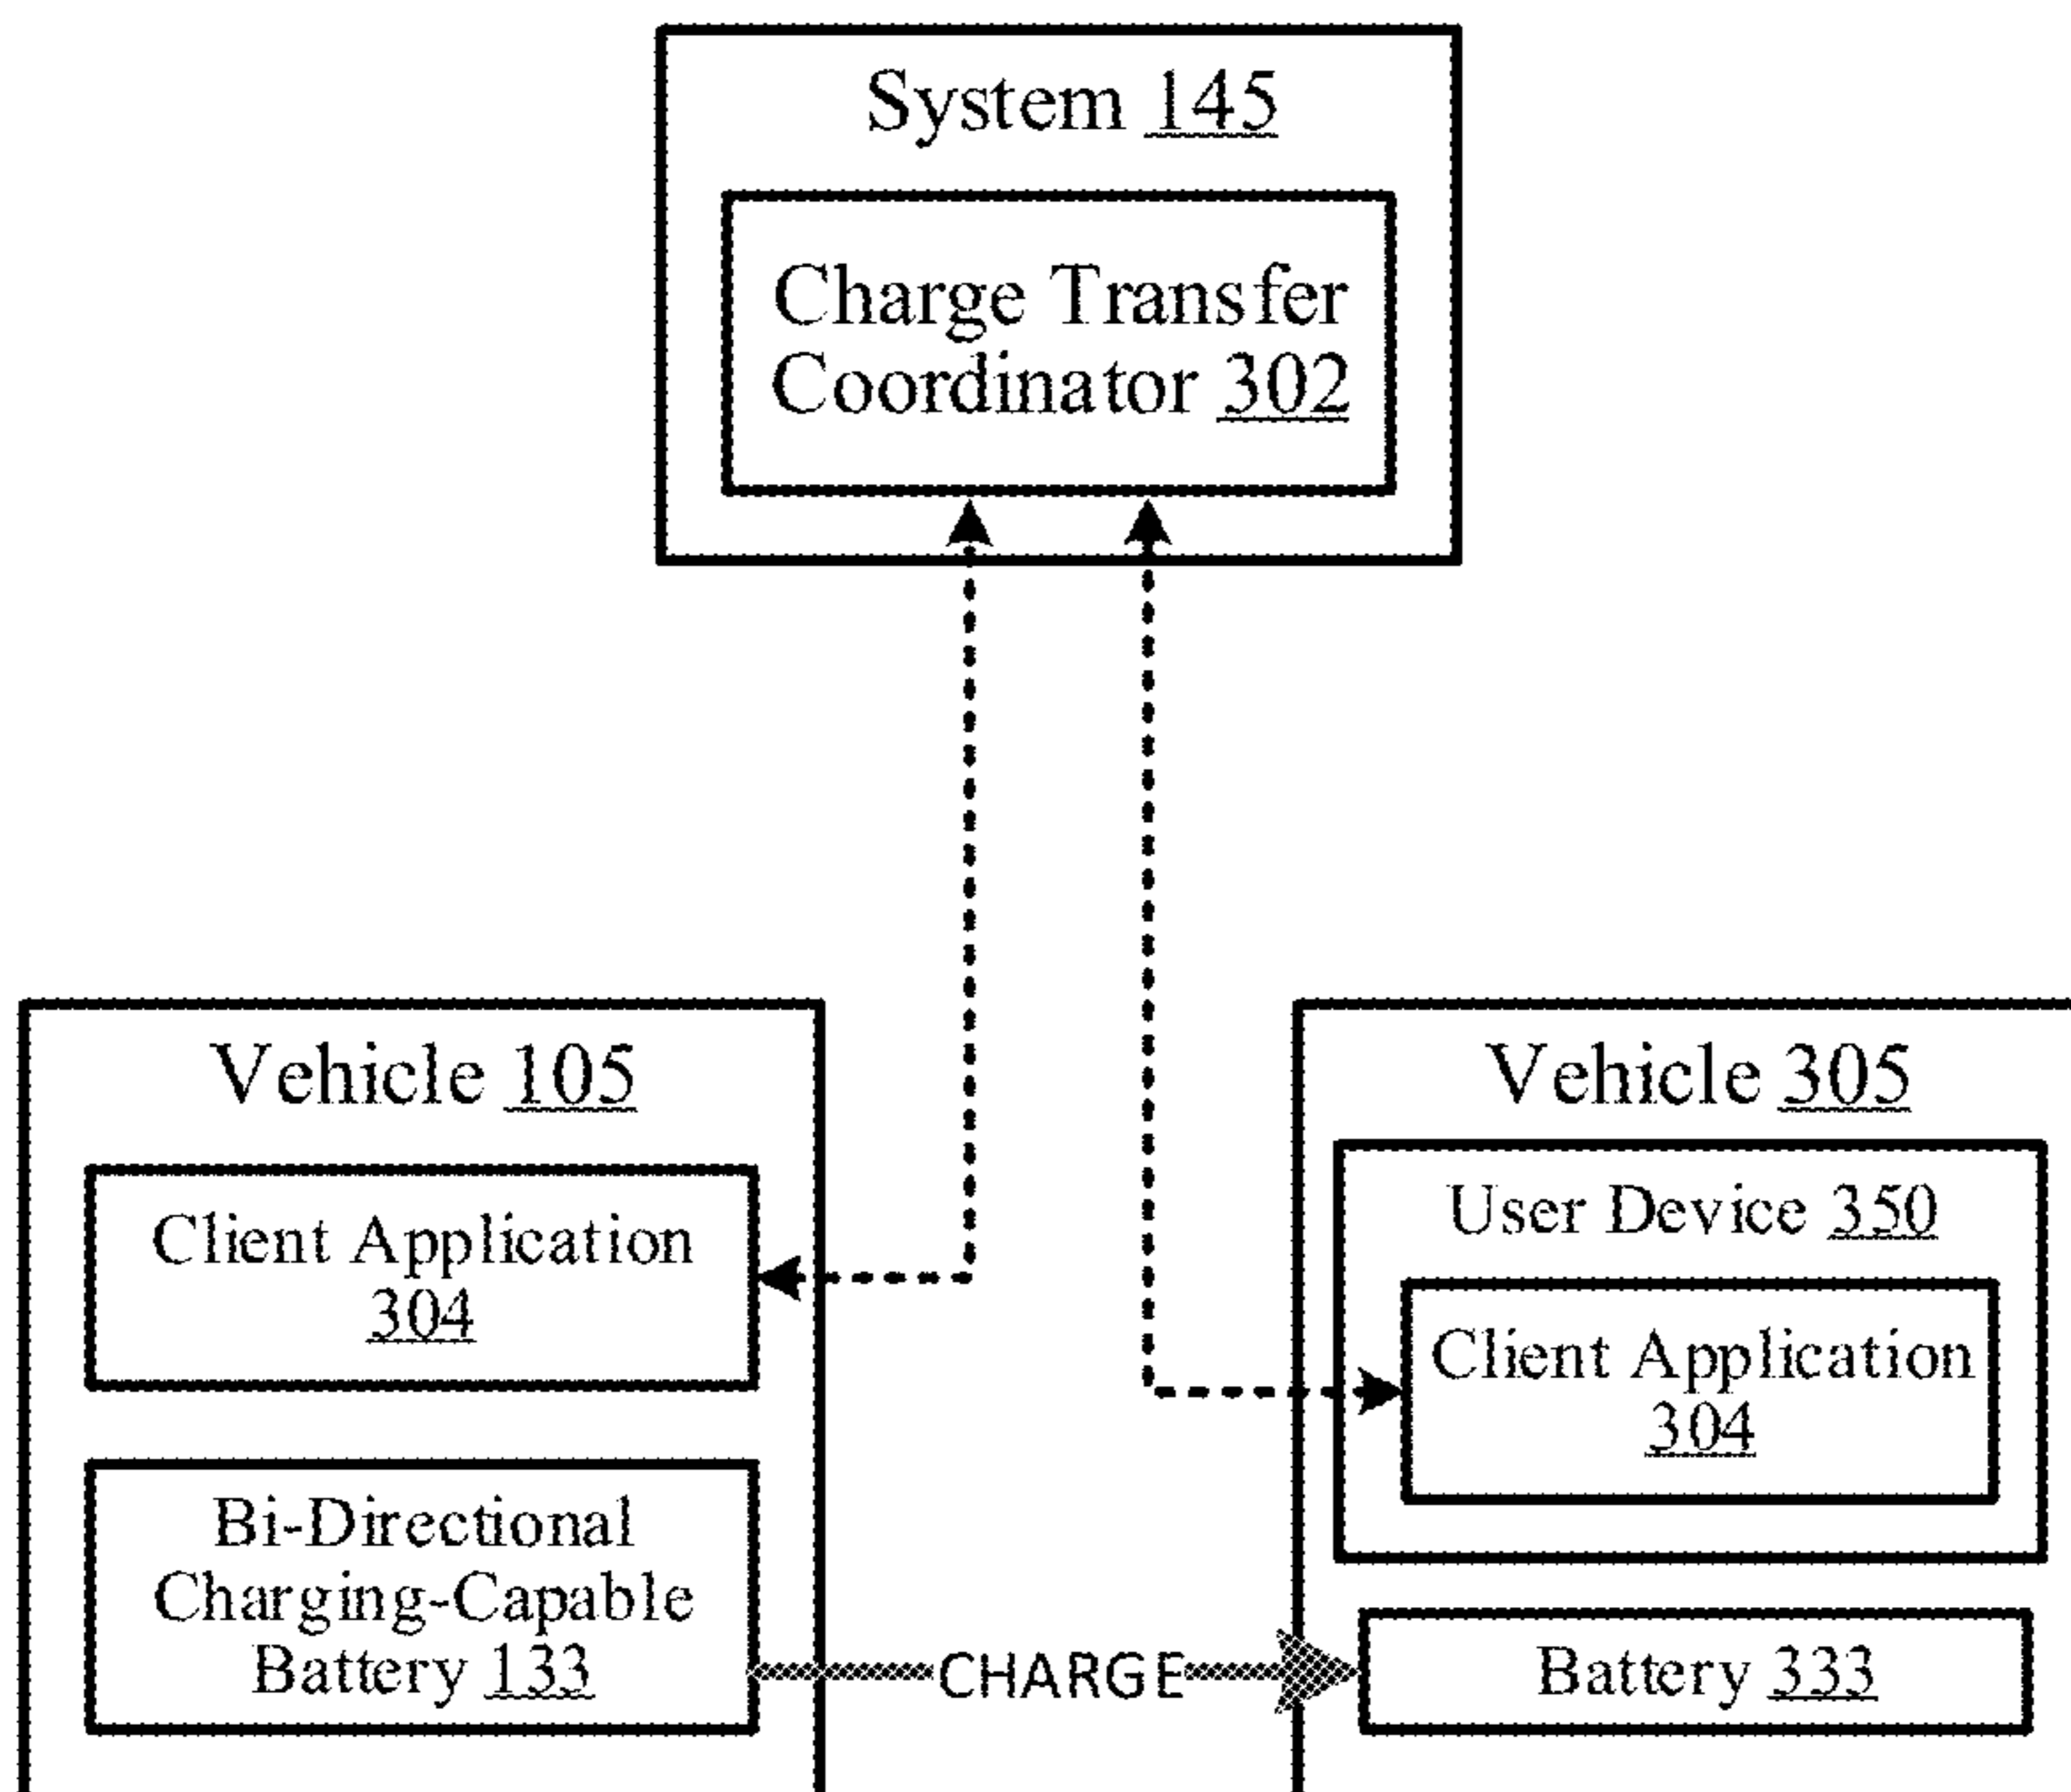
System 145

Charge Transfer Coordinator 302

Vehicle 105

Client Application 304

Bi-Directional Charging-Capable Battery 133

CHARGE

Vehicle 305

User Device 350

Client Application 304

Battery 333